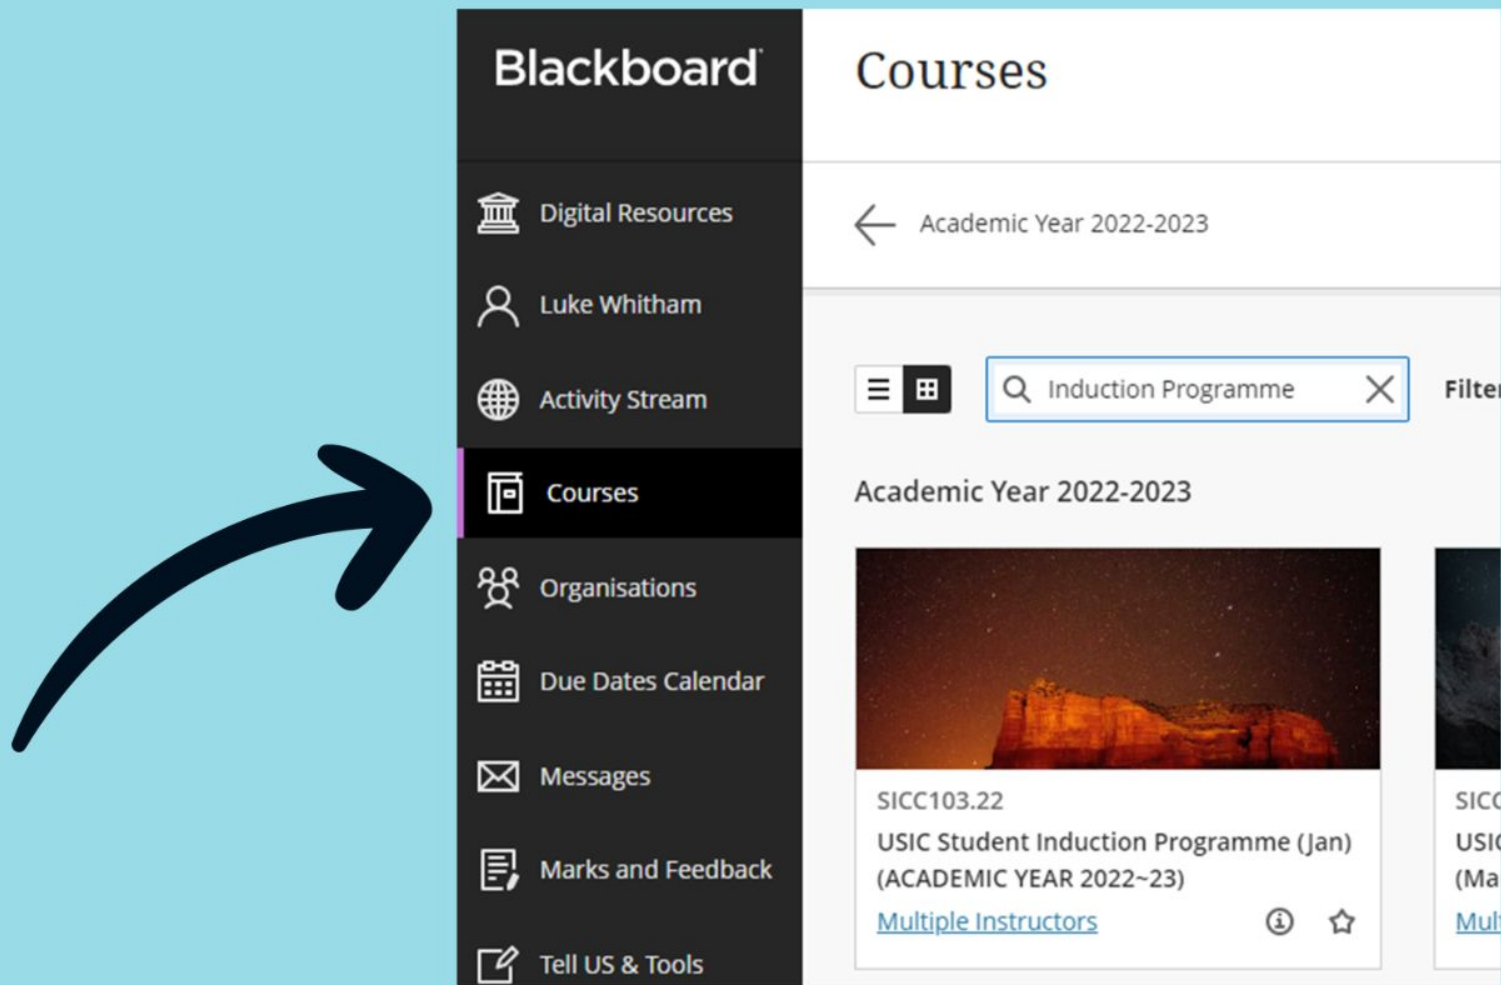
Blackboard

Digital Resources

Luke Whitham

Activity Stream

Courses

Organisations

Due Dates Calendar

Messages

Marks and Feedback

Tell US & Tools

Courses

Academic Year 2022-2023

Induction Programme

Filte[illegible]

Academic Year 2022-2023

SICC103.22

USIC Student Induction Programme (Jan) (ACADEMIC YEAR 2022~23)

Multiple Instructors

SIC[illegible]

USI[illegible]

(Ma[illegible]

Mul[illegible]